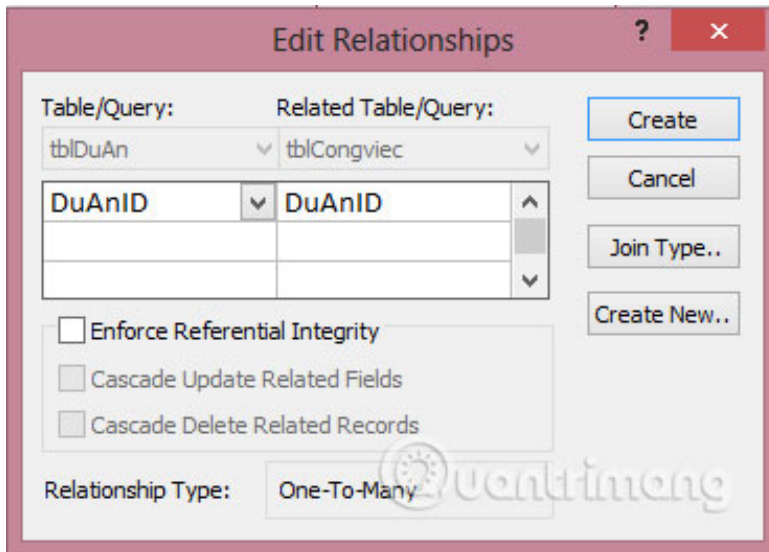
Edit Relationships

?

×

Table/Query:

Related Table/Query:

tblDuAn

tblCongviec

| DuAnID | DuAnID |
|---|---|
| | |
| | |

Create

Cancel

Join Type..

Create New..

Enforce Referential Integrity

Cascade Update Related Fields

Cascade Delete Related Records

Relationship Type:

One-To-Many

Quantrimang